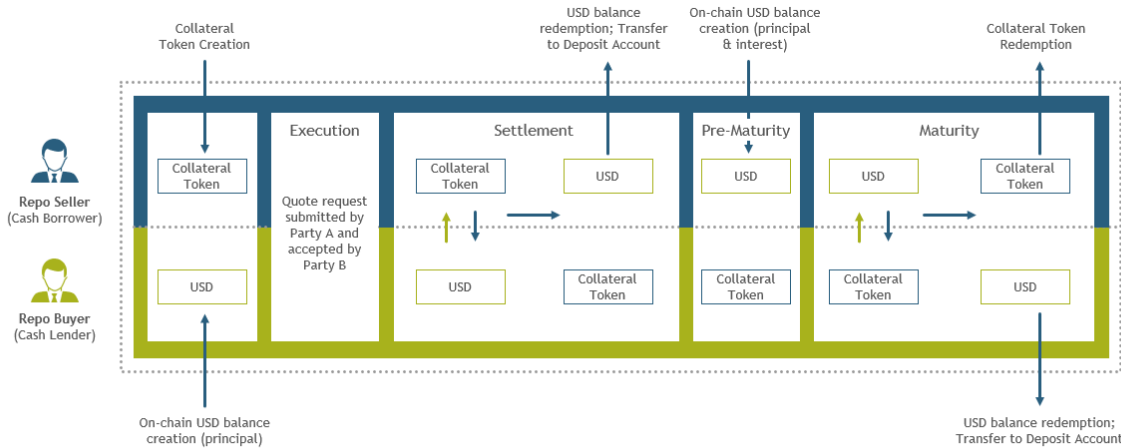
Collateral Token Creation

USD balance redemption; Transfer to Deposit Account

On-chain USD balance creation (principal & interest)

Collateral Token Redemption

Repo Seller (Cash Borrower)

Repo Buyer (Cash Lender)

Collateral Token

USD

Execution

Quote request submitted by Party A and accepted by Party B

Settlement

Collateral Token

USD

USD

Collateral Token

Pre-Maturity

USD

Collateral Token

Maturity

USD

Collateral Token

Collateral Token

USD

On-chain USD balance creation (principal)

USD balance redemption; Transfer to Deposit Account